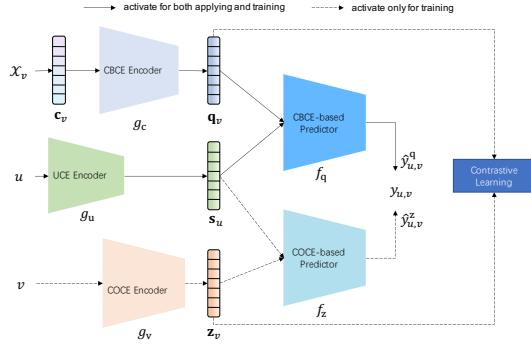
activate for both applying and training

activate only for training

$\mathcal{X}_v$

$\mathbf{c}_v$

CBCE Encoder

$g_\mathrm{c}$

$\mathbf{q}_v$

CBCE-based Predictor

$f_\mathrm{q}$

$\hat{y}^{\mathrm{q}}_{u,v}$

$y_{u,v}$

$\hat{y}^{\mathrm{z}}_{u,v}$

Contrastive Learning

$u$

UCE Encoder

$g_\mathrm{u}$

$\mathbf{s}_u$

COCE-based Predictor

$f_\mathrm{z}$

$v$

COCE Encoder

$g_\mathrm{v}$

$\mathbf{z}_v$